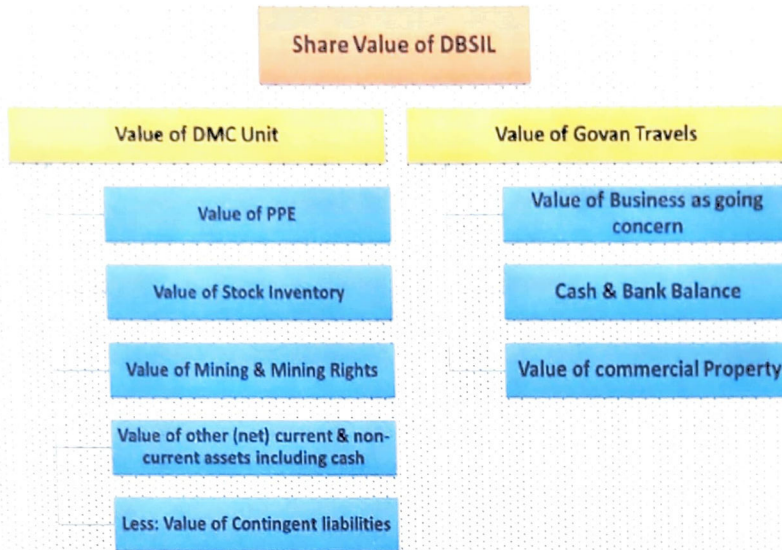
Share Value of DBSIL

Value of DMC Unit

Value of PPE

Value of Stock Inventory

Value of Mining & Mining Rights

Value of other (net) current & non-current assets including cash

Less: Value of Contingent liabilities

Value of Govan Travels

Value of Business as going concern

Cash & Bank Balance

Value of commercial Property